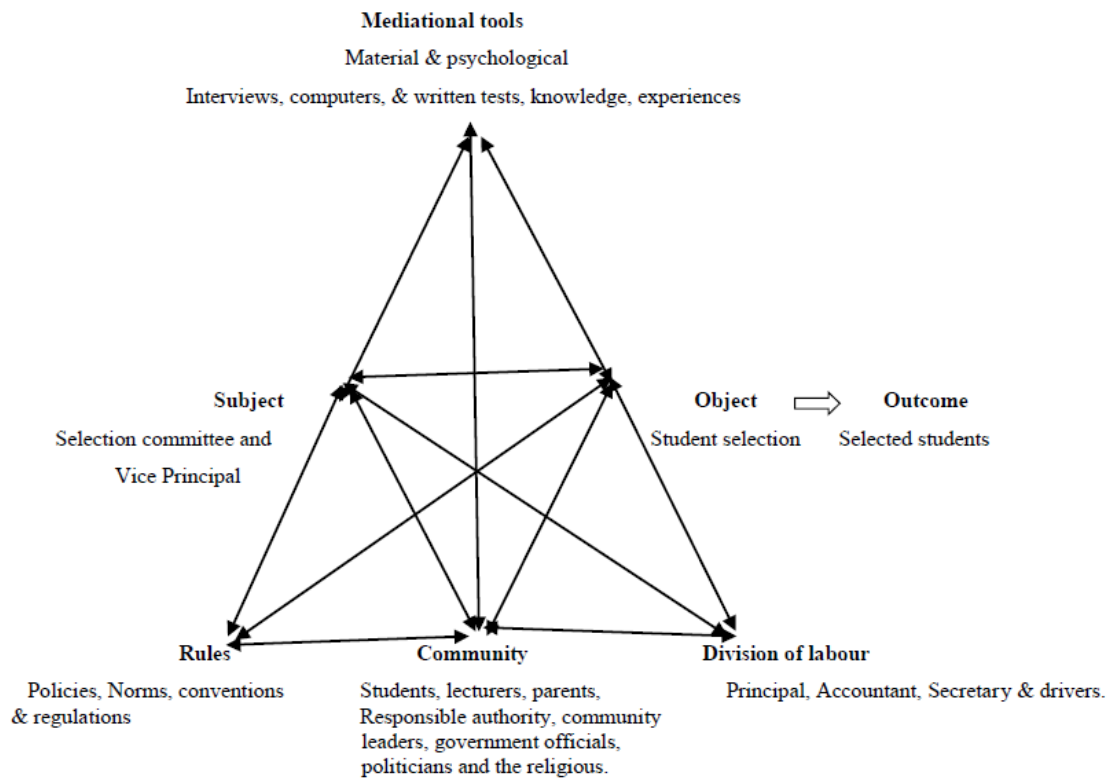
**Mediational tools**

Material & psychological

Interviews, computers, & written tests, knowledge, experiences

**Subject**

Selection committee and Vice Principal

**Object**

Student selection

**Outcome**

Selected students

**Rules**

Policies, Norms, conventions & regulations

**Community**

Students, lecturers, parents, Responsible authority, community leaders, government officials, politicians and the religious.

**Division of labour**

Principal, Accountant, Secretary & drivers.